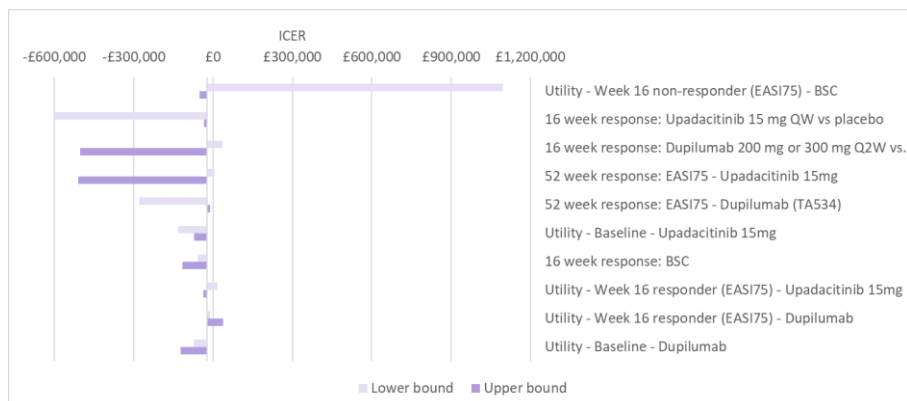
ICER

-£600,000 -£300,000 £0 £300,000 £600,000 £900,000 £1,200,000

Utility - Week 16 non-responder (EASI75) - BSC
16 week response: Upadacitinib 15 mg QW vs placebo
16 week response: Dupilumab 200 mg or 300 mg Q2W vs.
52 week response: EASI75 - Upadacitinib 15mg
52 week response: EASI75 - Dupilumab (TA534)
Utility - Baseline - Upadacitinib 15mg
16 week response: BSC
Utility - Week 16 responder (EASI75) - Upadacitinib 15mg
Utility - Week 16 responder (EASI75) - Dupilumab
Utility - Baseline - Dupilumab

Lower bound Upper bound